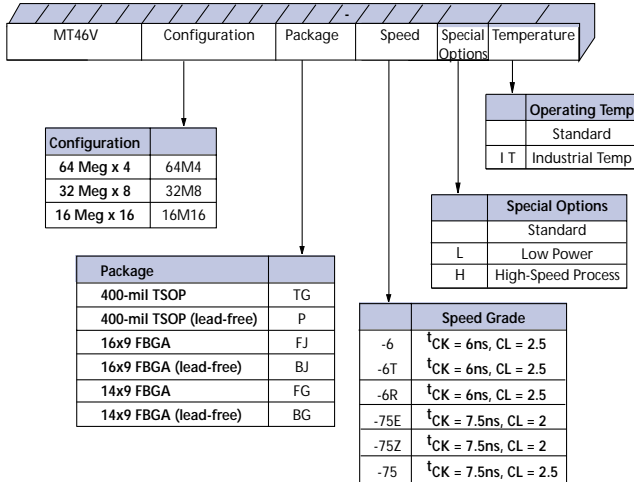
-

| MT46V | Configuration | Package | Speed | Special Options | Temperature |
|---|---|---|---|---|---|

| | Operating Temp |
|---|---|
| | Standard |
| I T | Industrial Temp |

| Configuration | |
|---|---|
| 64 Meg x 4 | 64M4 |
| 32 Meg x 8 | 32M8 |
| 16 Meg x 16 | 16M16 |

| | Special Options |
|---|---|
| | Standard |
| L | Low Power |
| H | High-Speed Process |

| Package | |
|---|---|
| 400-mil TSOP | TG |
| 400-mil TSOP (lead-free) | P |
| 16x9 FBGA | FJ |
| 16x9 FBGA (lead-free) | BJ |
| 14x9 FBGA | FG |
| 14x9 FBGA (lead-free) | BG |

| | Speed Grade |
|---|---|
| -6 | $^{t}$CK = 6ns, CL = 2.5 |
| -6T | $^{t}$CK = 6ns, CL = 2.5 |
| -6R | $^{t}$CK = 6ns, CL = 2.5 |
| -75E | $^{t}$CK = 7.5ns, CL = 2 |
| -75Z | $^{t}$CK = 7.5ns, CL = 2 |
| -75 | $^{t}$CK = 7.5ns, CL = 2.5 |